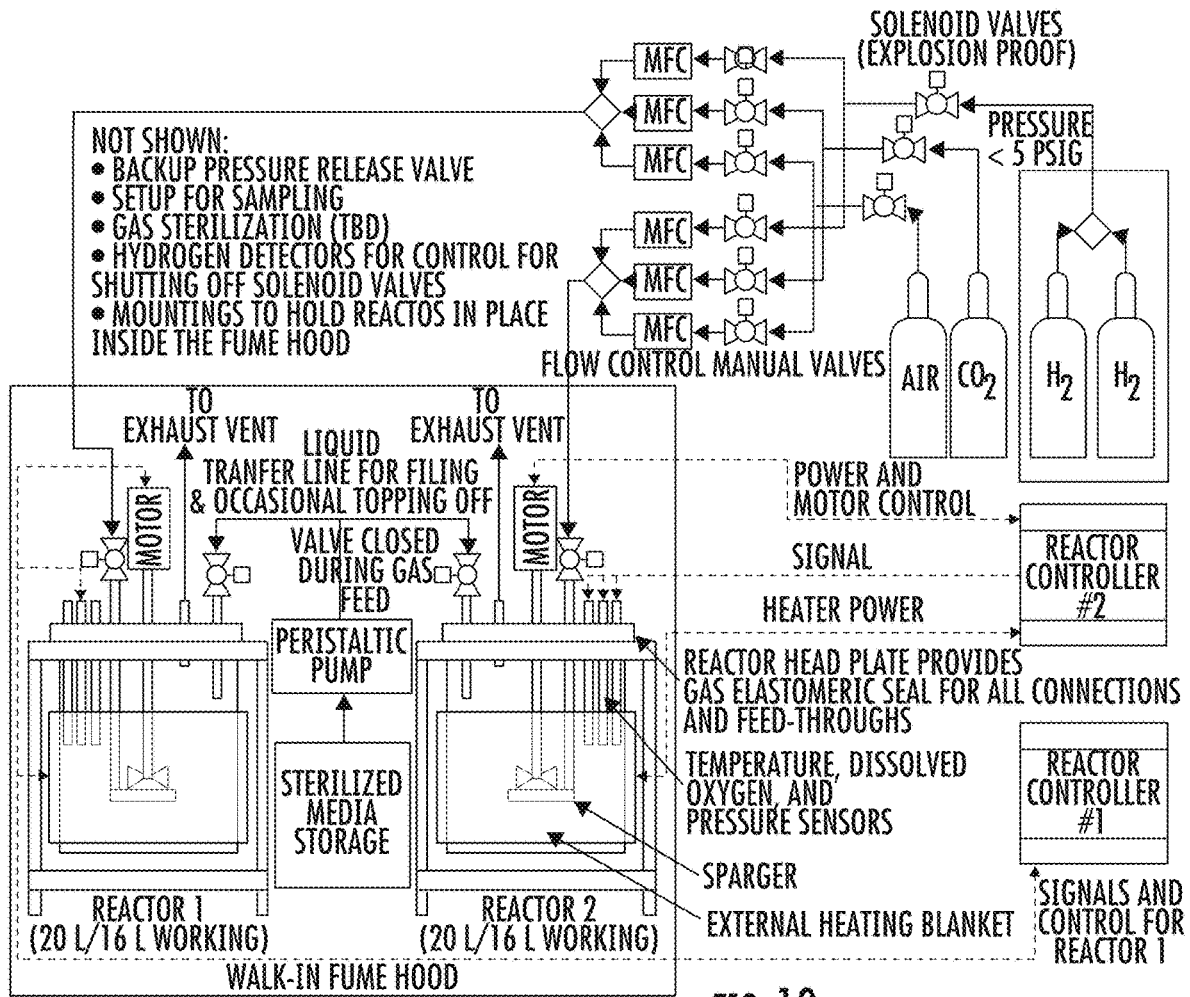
SOLENOID VALVES (EXPLOSION PROOF)

MFC
MFC
MFC
MFC
MFC
MFC

PRESSURE < 5 PSIG

NOT SHOWN:
• BACKUP PRESSURE RELEASE VALVE
• SETUP FOR SAMPLING
• GAS STERILIZATION (TBD)
• HYDROGEN DETECTORS FOR CONTROL FOR SHUTTING OFF SOLENOID VALVES
• MOUNTINGS TO HOLD REACTOS IN PLACE INSIDE THE FUME HOOD

FLOW CONTROL MANUAL VALVES

AIR
$CO_2$
$H_2$
$H_2$

TO EXHAUST VENT
TO EXHAUST VENT

LIQUID TRANFER LINE FOR FILING & OCCASIONAL TOPPING OFF

MOTOR
MOTOR

POWER AND MOTOR CONTROL

VALVE CLOSED DURING GAS FEED

SIGNAL

REACTOR CONTROLLER #2

HEATER POWER

PERISTALTIC PUMP

REACTOR HEAD PLATE PROVIDES GAS ELASTOMERIC SEAL FOR ALL CONNECTIONS AND FEED-THROUGHS

STERILIZED MEDIA STORAGE

TEMPERATURE, DISSOLVED OXYGEN, AND PRESSURE SENSORS

REACTOR CONTROLLER #1

SPARGER

REACTOR 1 (20 L/16 L WORKING)
REACTOR 2 (20 L/16 L WORKING)

EXTERNAL HEATING BLANKET

SIGNALS AND CONTROL FOR REACTOR 1

WALK-IN FUME HOOD

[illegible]